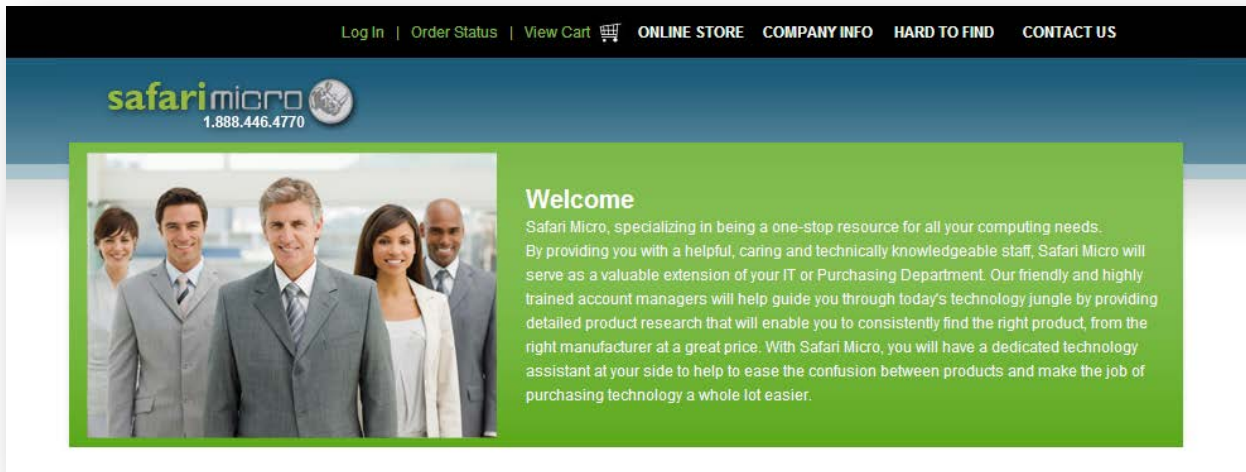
Log In | Order Status | View Cart ONLINE STORE COMPANY INFO HARD TO FIND CONTACT US

safarimicro
1.888.446.4770

Welcome

Safari Micro, specializing in being a one-stop resource for all your computing needs. By providing you with a helpful, caring and technically knowledgeable staff, Safari Micro will serve as a valuable extension of your IT or Purchasing Department. Our friendly and highly trained account managers will help guide you through today's technology jungle by providing detailed product research that will enable you to consistently find the right product, from the right manufacturer at a great price. With Safari Micro, you will have a dedicated technology assistant at your side to help to ease the confusion between products and make the job of purchasing technology a whole lot easier.